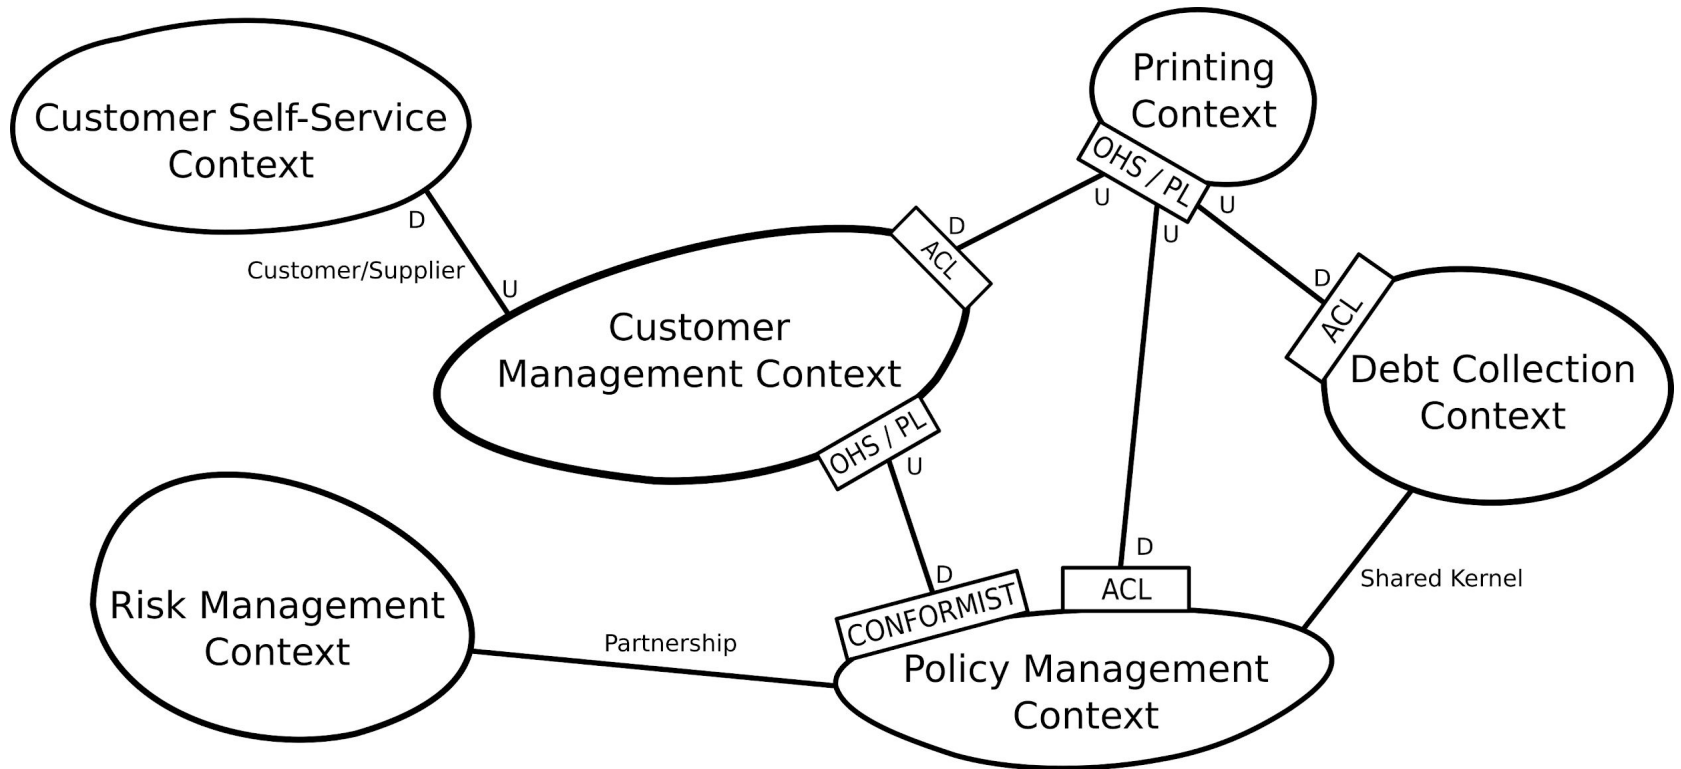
Customer Self-Service Context

Printing Context

OHS / PL

U

U

U

D

ACL

D

Customer/Supplier

U

Customer Management Context

D

ACL

Debt Collection Context

OHS / PL

U

Risk Management Context

D

CONFORMIST

D

ACL

Shared Kernel

Partnership

Policy Management Context